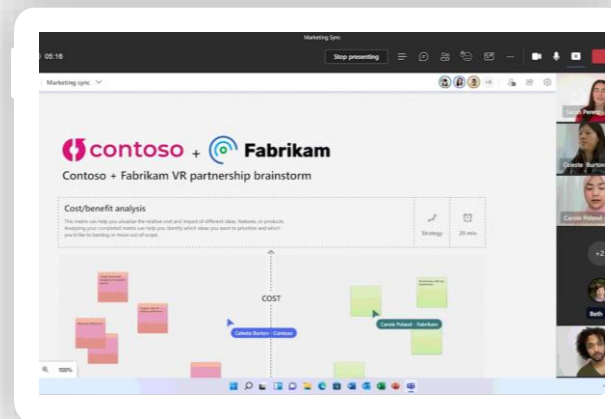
Marketing Sync

05:16

Stop presenting

Marketing sync

+4

contoso + Fabrikam

Contoso + Fabrikam VR partnership brainstorm

Cost/benefit analysis

This matrix can help you visualize the relative cost and impact of different ideas, features, or products. Analyzing your completed matrix can help you identify which ideas you want to prioritize and which you'd like to backlog or move out of scope.

Strategy

20 min

COST

Celeste Burton - Contoso

Carole Poland - Fabrikam

100%

Sarah Perez

Celeste Burton

Carole Poland

+2

Beth